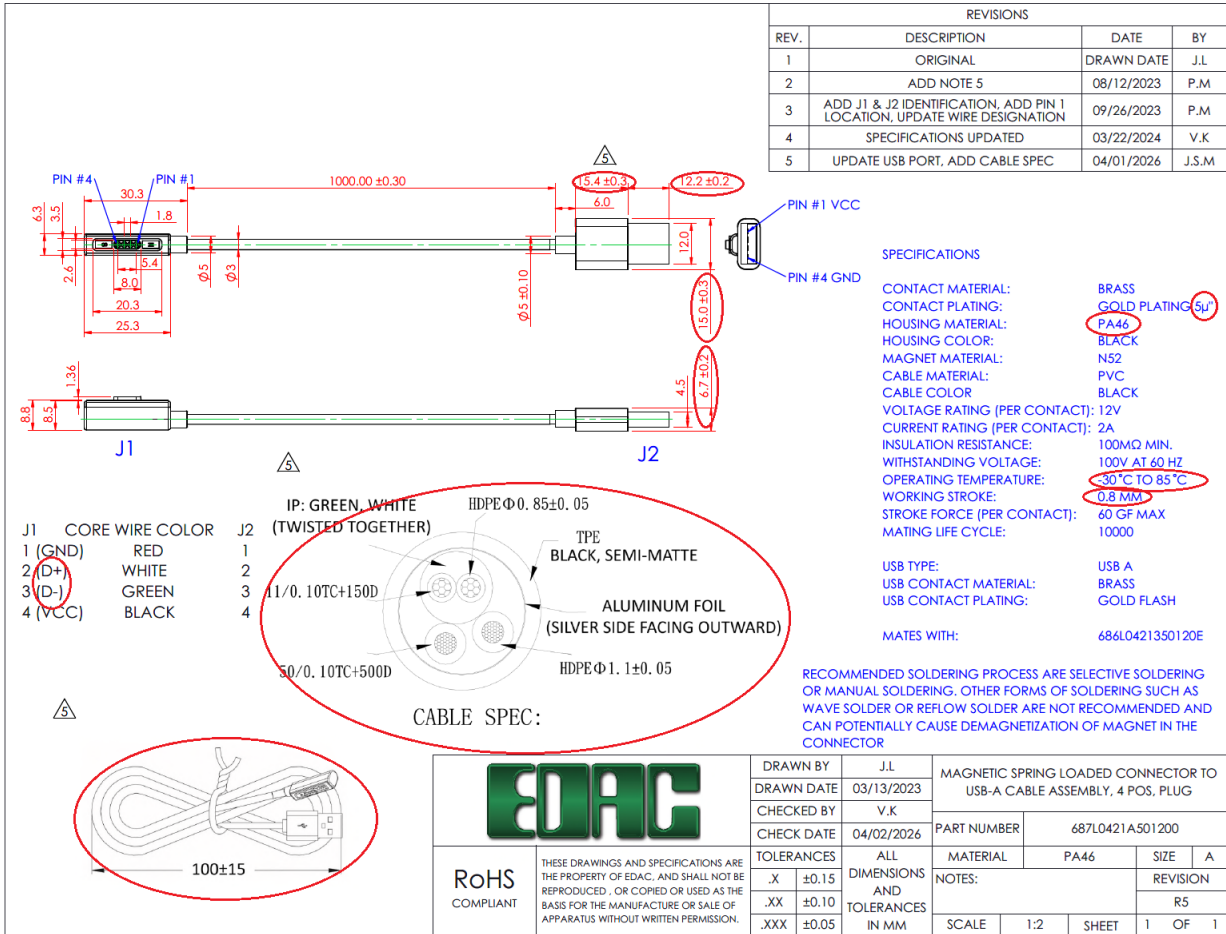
| REVISIONS | | | |
|---|---|---|---|
| REV. | DESCRIPTION | DATE | BY |
| 1 | ORIGINAL | DRAWN DATE | J.L |
| 2 | ADD NOTE 5 | 08/12/2023 | P.M |
| 3 | ADD J1 & J2 IDENTIFICATION, ADD PIN 1 LOCATION, UPDATE WIRE DESIGNATION | 09/26/2023 | P.M |
| 4 | SPECIFICATIONS UPDATED | 03/22/2024 | V.K |
| 5 | UPDATE USB PORT, ADD CABLE SPEC | 04/01/2026 | J.S.M |

5

PIN #4 PIN #1
30.3
1.8
1000.00 ±0.30
15.4 ±0.3
12.2 ±0.2
6.0
PIN #1 VCC
6.3 3.5
12.0
2.6
5.4
8.0
Ø5 Ø3
Ø5 ±0.10
PIN #4 GND
20.3
25.3
15.0 ±0.3
1.36
6.7 ±0.2
4.5
8.8 8.5
J1
J2

SPECIFICATIONS

CONTACT MATERIAL: BRASS
CONTACT PLATING: GOLD PLATING 5µ"
HOUSING MATERIAL: PA46
HOUSING COLOR: BLACK
MAGNET MATERIAL: N52
CABLE MATERIAL: PVC
CABLE COLOR BLACK
VOLTAGE RATING (PER CONTACT): 12V
CURRENT RATING (PER CONTACT): 2A
INSULATION RESISTANCE: 100MΩ MIN.
WITHSTANDING VOLTAGE: 100V AT 60 HZ
OPERATING TEMPERATURE: -30°C TO 85°C
WORKING STROKE: 0.8 MM
STROKE FORCE (PER CONTACT): 60 GF MAX
MATING LIFE CYCLE: 10000

USB TYPE: USB A
USB CONTACT MATERIAL: BRASS
USB CONTACT PLATING: GOLD FLASH

MATES WITH: 686L0421350120E

5

| J1 | CORE WIRE COLOR | J2 |
|---|---|---|
| 1 (GND) | RED | 1 |
| 2 (D+) | WHITE | 2 |
| 3 (D-) | GREEN | 3 |
| 4 (VCC) | BLACK | 4 |

IP: GREEN, WHITE (TWISTED TOGETHER)
HDPEΦ0.85±0.05
TPE
BLACK, SEMI-MATTE
11/0.10TC+150D
ALUMINUM FOIL (SILVER SIDE FACING OUTWARD)
50/0.10TC+500D
HDPEΦ1.1±0.05
CABLE SPEC:

RECOMMENDED SOLDERING PROCESS ARE SELECTIVE SOLDERING OR MANUAL SOLDERING. OTHER FORMS OF SOLDERING SUCH AS WAVE SOLDER OR REFLOW SOLDER ARE NOT RECOMMENDED AND CAN POTENTIALLY CAUSE DEMAGNETIZATION OF MAGNET IN THE CONNECTOR

5

100±15

EDAC

| DRAWN BY | J.L |
|---|---|
| DRAWN DATE | 03/13/2023 |
| CHECKED BY | V.K |
| CHECK DATE | 04/02/2026 |

MAGNETIC SPRING LOADED CONNECTOR TO USB-A CABLE ASSEMBLY, 4 POS, PLUG

PART NUMBER 687L0421A501200

RoHS COMPLIANT

THESE DRAWINGS AND SPECIFICATIONS ARE THE PROPERTY OF EDAC, AND SHALL NOT BE REPRODUCED , OR COPIED OR USED AS THE BASIS FOR THE MANUFACTURE OR SALE OF APPARATUS WITHOUT WRITTEN PERMISSION.

| TOLERANCES | |
|---|---|
| .X | ±0.15 |
| .XX | ±0.10 |
| .XXX | ±0.05 |

ALL DIMENSIONS AND TOLERANCES IN MM

MATERIAL PA46 SIZE A
NOTES:
REVISION R5
SCALE 1:2 SHEET 1 OF 1